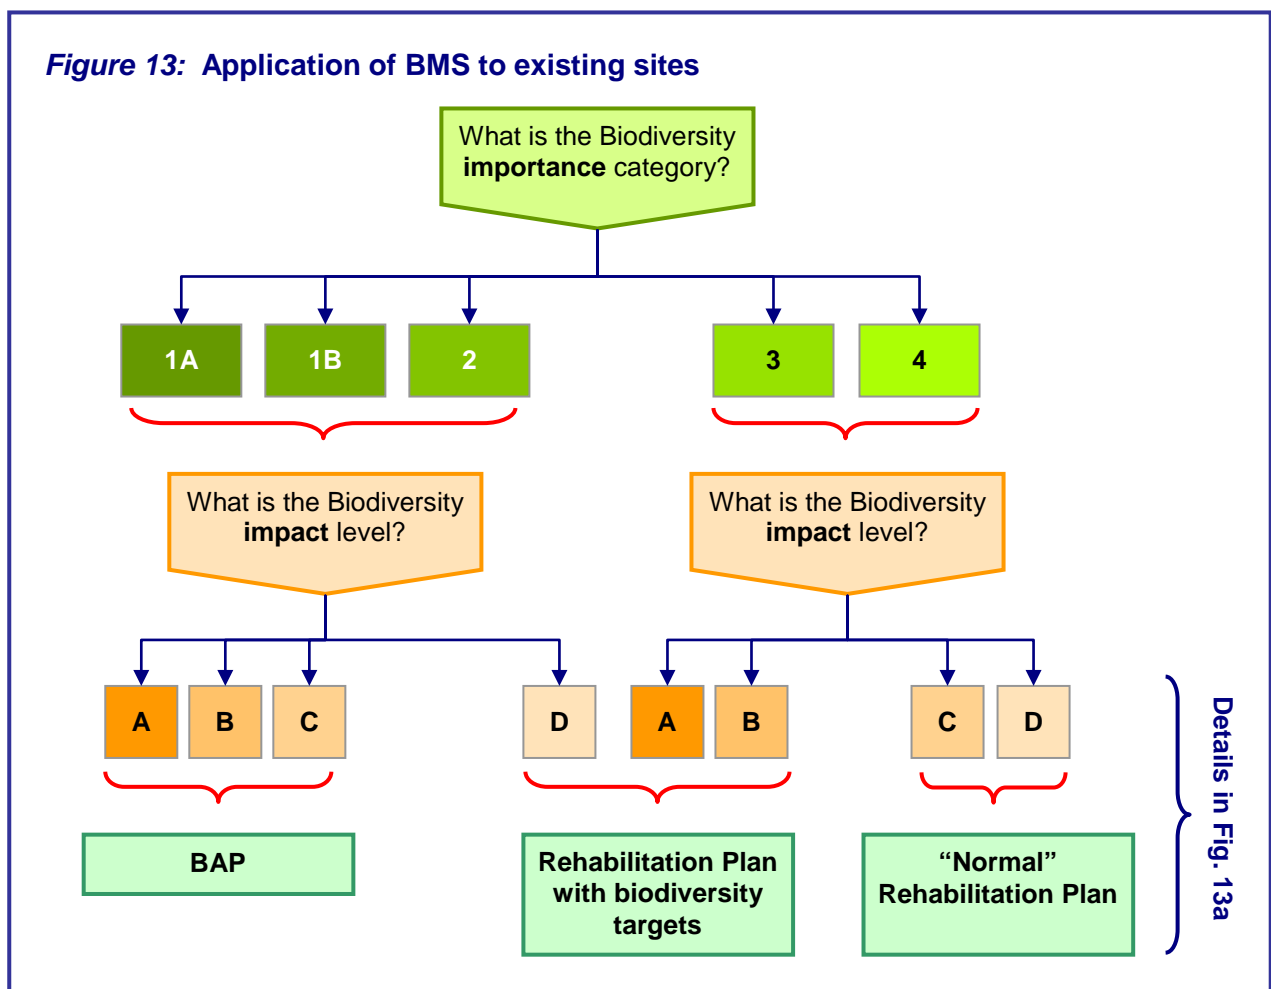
*Figure 13:* **Application of BMS to existing sites**

What is the Biodiversity **importance** category?

1A

1B

2

3

4

What is the Biodiversity **impact** level?

What is the Biodiversity **impact** level?

A

B

C

D

A

B

C

D

BAP

Rehabilitation Plan with biodiversity targets

"Normal" Rehabilitation Plan

Details in Fig. 13a